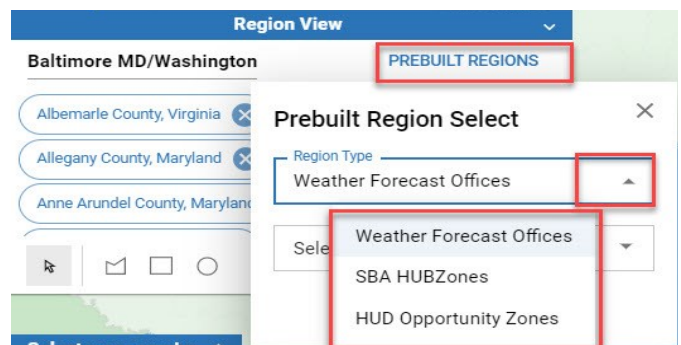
Region View

Baltimore MD/Washington

PREBUILT REGIONS

Albemarle County, Virginia

Allegany County, Maryland

Anne Arundel County, Marylan

Prebuilt Region Select

Region Type

Weather Forecast Offices

Sele

Weather Forecast Offices

SBA HUBZones

HUD Opportunity Zones